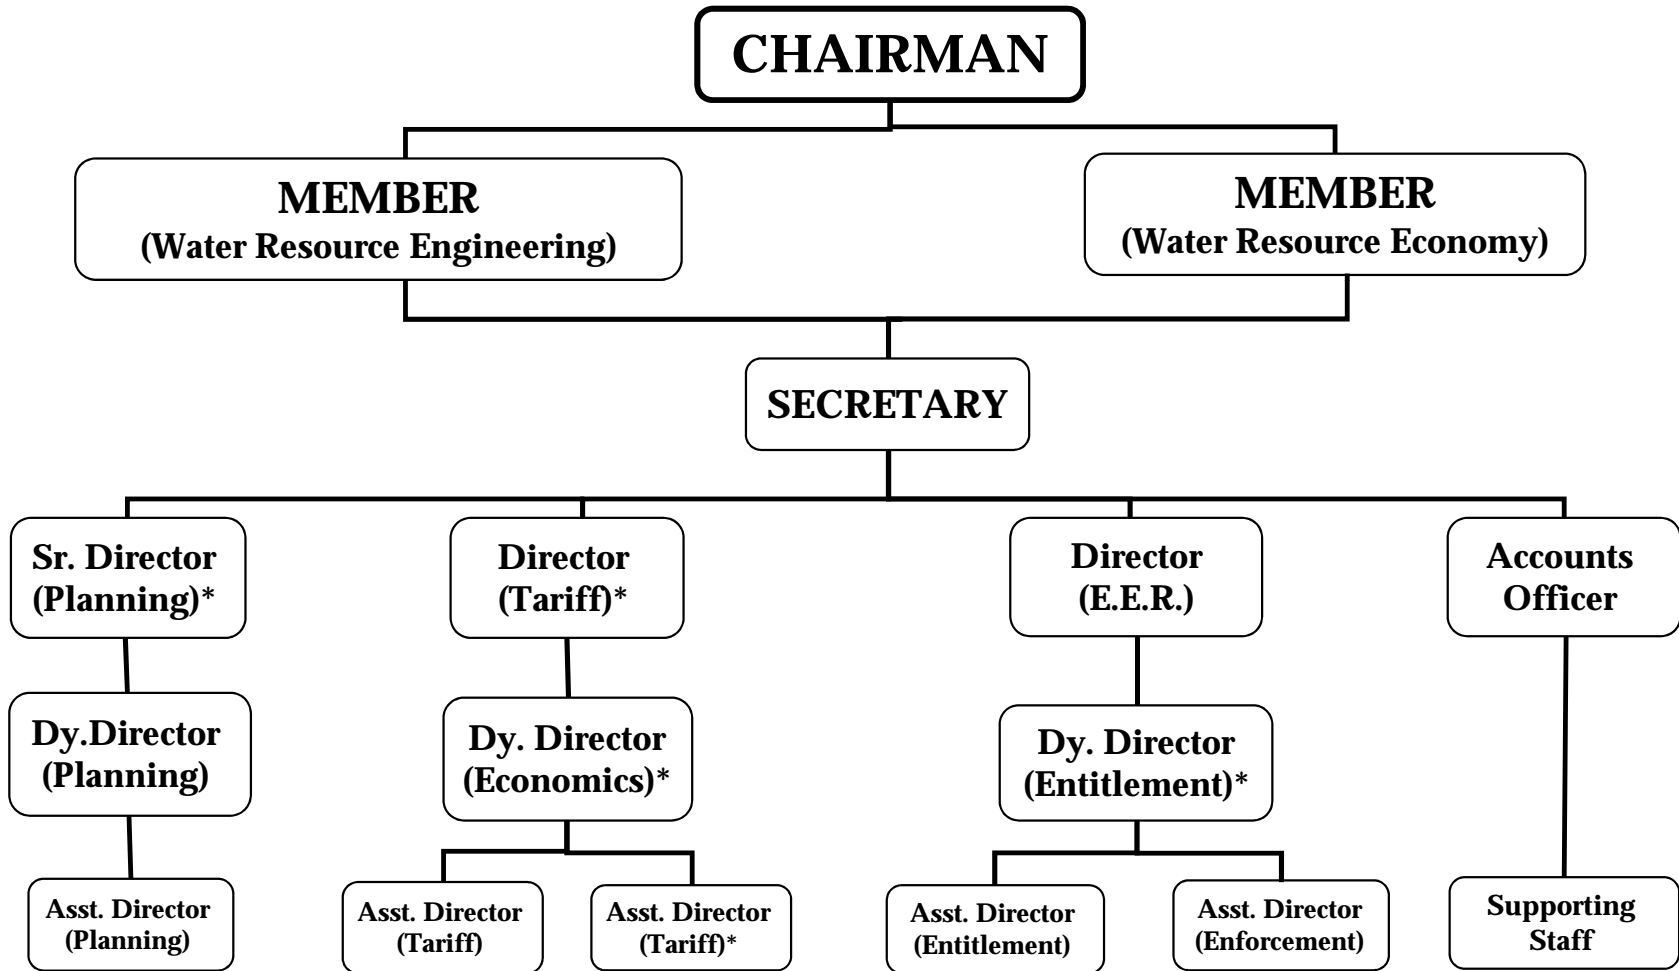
CHAIRMAN

MEMBER
(Water Resource Engineering)

MEMBER
(Water Resource Economy)

SECRETARY

Sr. Director
(Planning)*

Dy.Director
(Planning)

Asst. Director
(Planning)

Director
(Tariff)*

Dy. Director
(Economics)*

Asst. Director
(Tariff)

Asst. Director
(Tariff)*

Director
(E.E.R.)

Dy. Director
(Entitlement)*

Asst. Director
(Entitlement)

Asst. Director
(Enforcement)

Accounts
Officer

Supporting
Staff